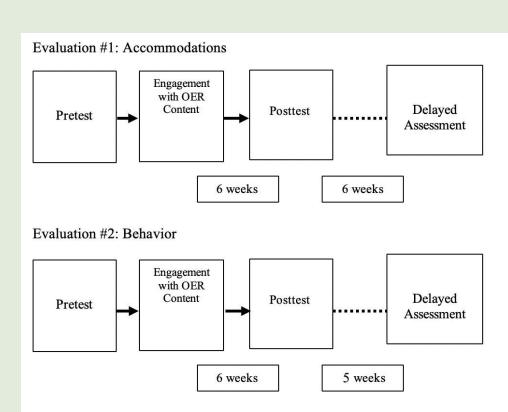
Evaluation #1: Accommodations

Pretest

Engagement with OER Content

Posttest

Delayed Assessment

6 weeks

6 weeks

Evaluation #2: Behavior

Pretest

Engagement with OER Content

Posttest

Delayed Assessment

6 weeks

5 weeks